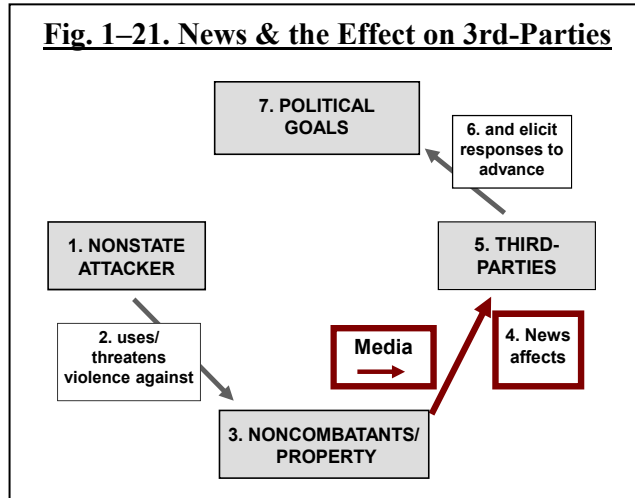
Fig. 1–21. News & the Effect on 3rd-Parties

7. POLITICAL GOALS

6. and elicit responses to advance

1. NONSTATE ATTACKER

5. THIRD-PARTIES

2. uses/ threatens violence against

Media

4. News affects

3. NONCOMBATANTS/ PROPERTY